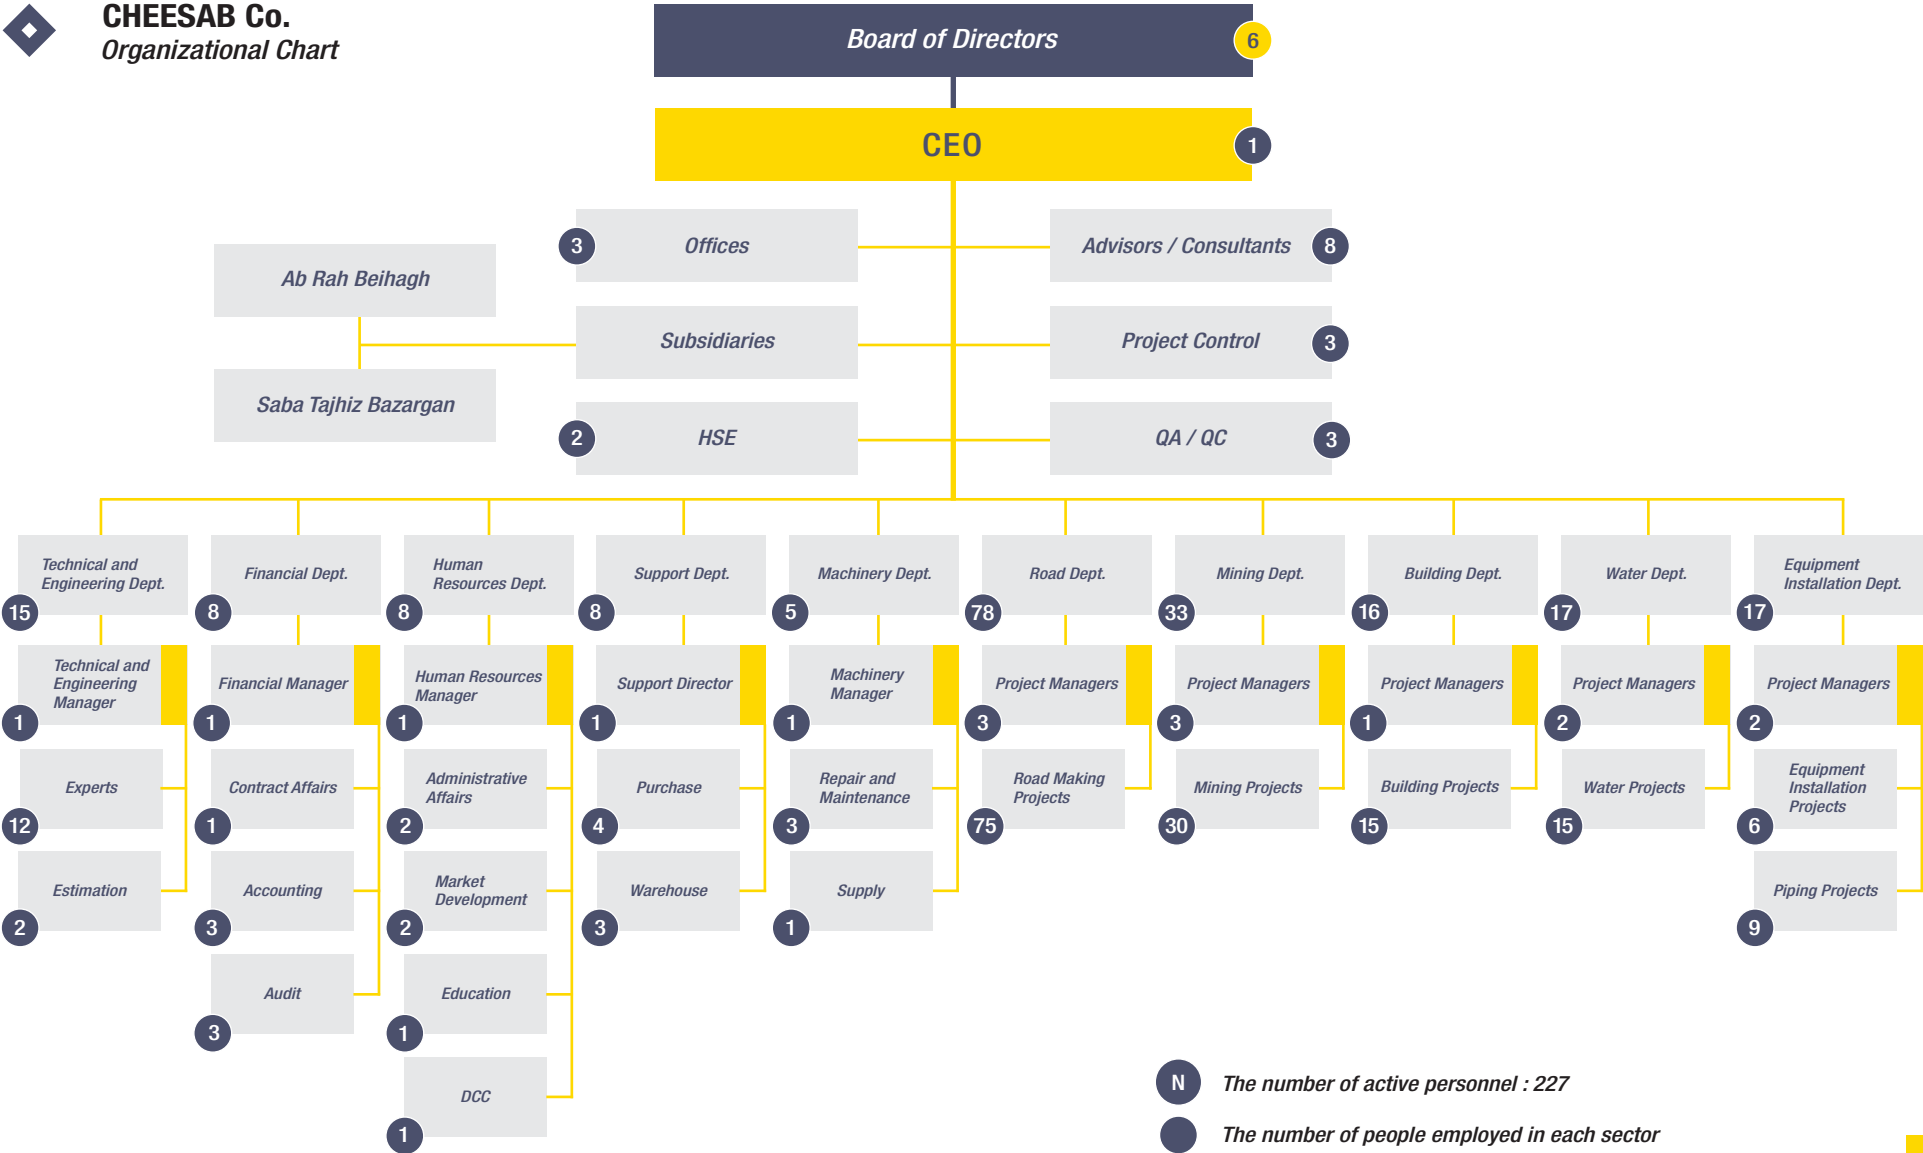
CHEESAB Co.
Organizational Chart

Board of Directors 6

CEO 1

3 Offices

Advisors / Consultants 8

Ab Rah Beihagh

Subsidiaries

Project Control 3

Saba Tajhiz Bazargan

2 HSE

QA / QC 3

Technical and Engineering Dept. 15
Technical and Engineering Manager 1
Experts 12
Estimation 2

Financial Dept. 8
Financial Manager 1
Contract Affairs 1
Accounting 3
Audit 3

Human Resources Dept. 8
Human Resources Manager 1
Administrative Affairs 2
Market Development 2
Education 1
DCC 1

Support Dept. 8
Support Director 1
Purchase 4
Warehouse 3

Machinery Dept. 5
Machinery Manager 1
Repair and Maintenance 3
Supply 1

Road Dept. 78
Project Managers 3
Road Making Projects 75

Mining Dept. 33
Project Managers 3
Mining Projects 30

Building Dept. 16
Project Managers 1
Building Projects 15

Water Dept. 17
Project Managers 2
Water Projects 15

Equipment Installation Dept. 17
Project Managers 2
Equipment Installation Projects 6
Piping Projects 9

N The number of active personnel : 227
The number of people employed in each sector